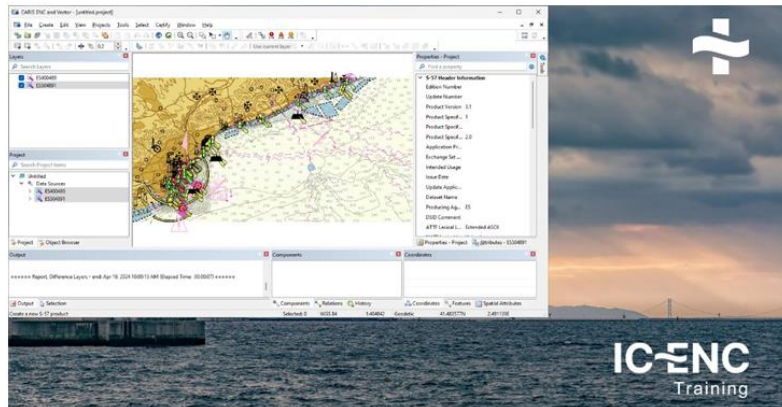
CARIS ENC and Vector - [untitled project]

File Create Edit View Projects Tools Select Codify Window Help

Use current layer

Layers

Search layers

ES400493

ES500491

Project

Search Project Items

Untitled

Data Sources

ES400493

ES500491

Project Object Browser

Properties - Project

Find a property

S-57 Header Information

Edition Number

Update Number

Product Version 3.1

Product Specif... 1

Product Specif...

Product Specif... 2.0

Application Pr...

Exchange Set ...

Intended Usage

Issue Date

Update Applic...

Dataset Name

Producing Ag... 35

DSID Comment

ATTF Lexical L... Extended ASCII

Properties - Project Attributes - ES500491

Output

======= Report, Difference Layers - ended: Apr 19, 2024 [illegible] AM Elapsed Time: 00:00:071 =======

Output Selection

Components

Components Relations History

Coordinates

Coordinates Features Spatial Attributes

Create a new S-57 product

Selected: 0 1655.84 1:40,882 Geodetic 41.4825774N 2.4911330E

IC-ENC

Training